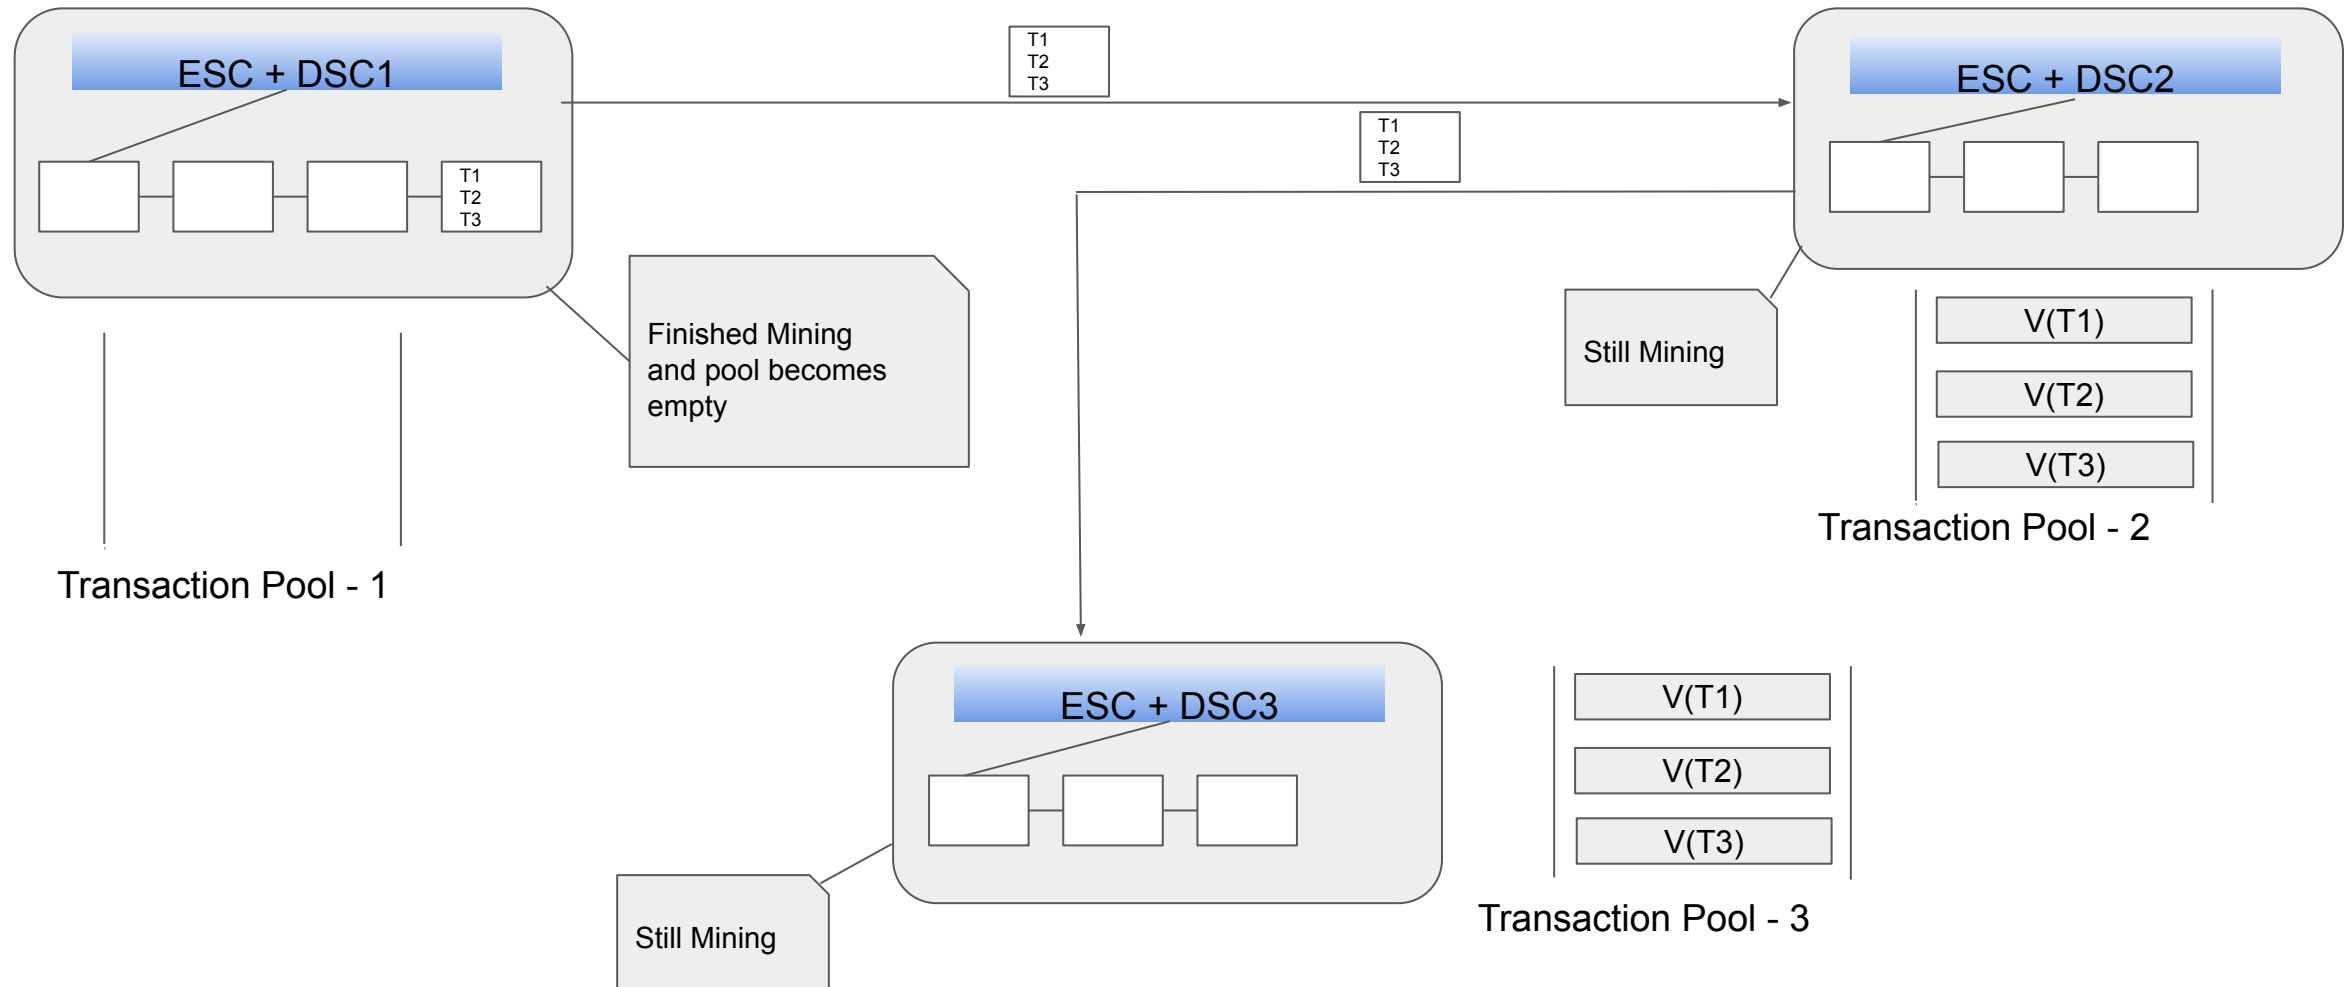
ESC + DSC1

T1
T2
T3

T1
T2
T3

ESC + DSC2

T1
T2
T3

Finished Mining and pool becomes empty

Still Mining

V(T1)
V(T2)
V(T3)

Transaction Pool - 2

Transaction Pool - 1

ESC + DSC3

V(T1)
V(T2)
V(T3)

Still Mining

Transaction Pool - 3